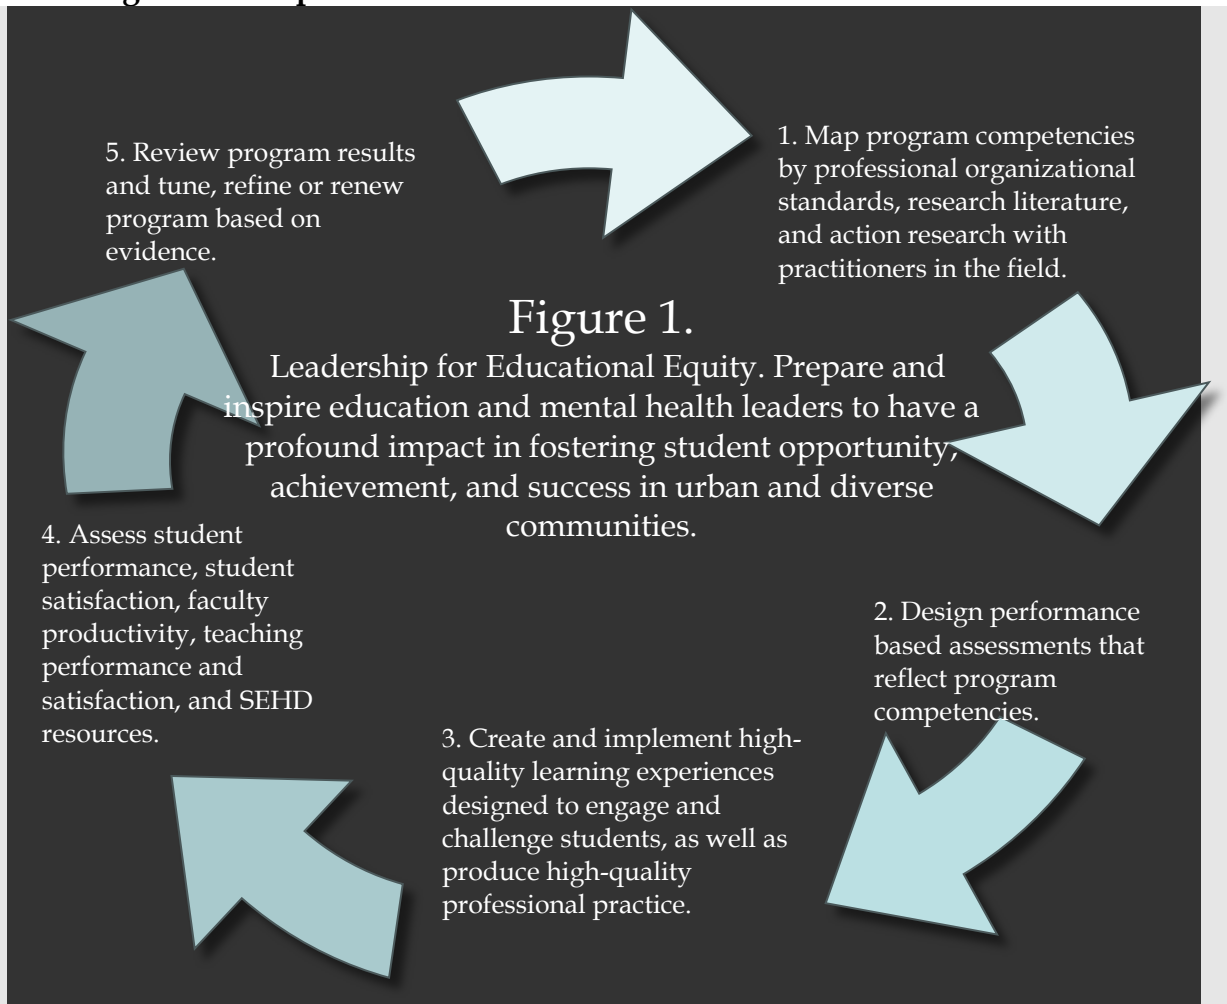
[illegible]

5. Review program results and tune, refine or renew program based on evidence.

1. Map program competencies by professional organizational standards, research literature, and action research with practitioners in the field.

Figure 1.

Leadership for Educational Equity. Prepare and inspire education and mental health leaders to have a profound impact in fostering student opportunity, achievement, and success in urban and diverse communities.

4. Assess student performance, student satisfaction, faculty productivity, teaching performance and satisfaction, and SEHD resources.

2. Design performance based assessments that reflect program competencies.

3. Create and implement high-quality learning experiences designed to engage and challenge students, as well as produce high-quality professional practice.